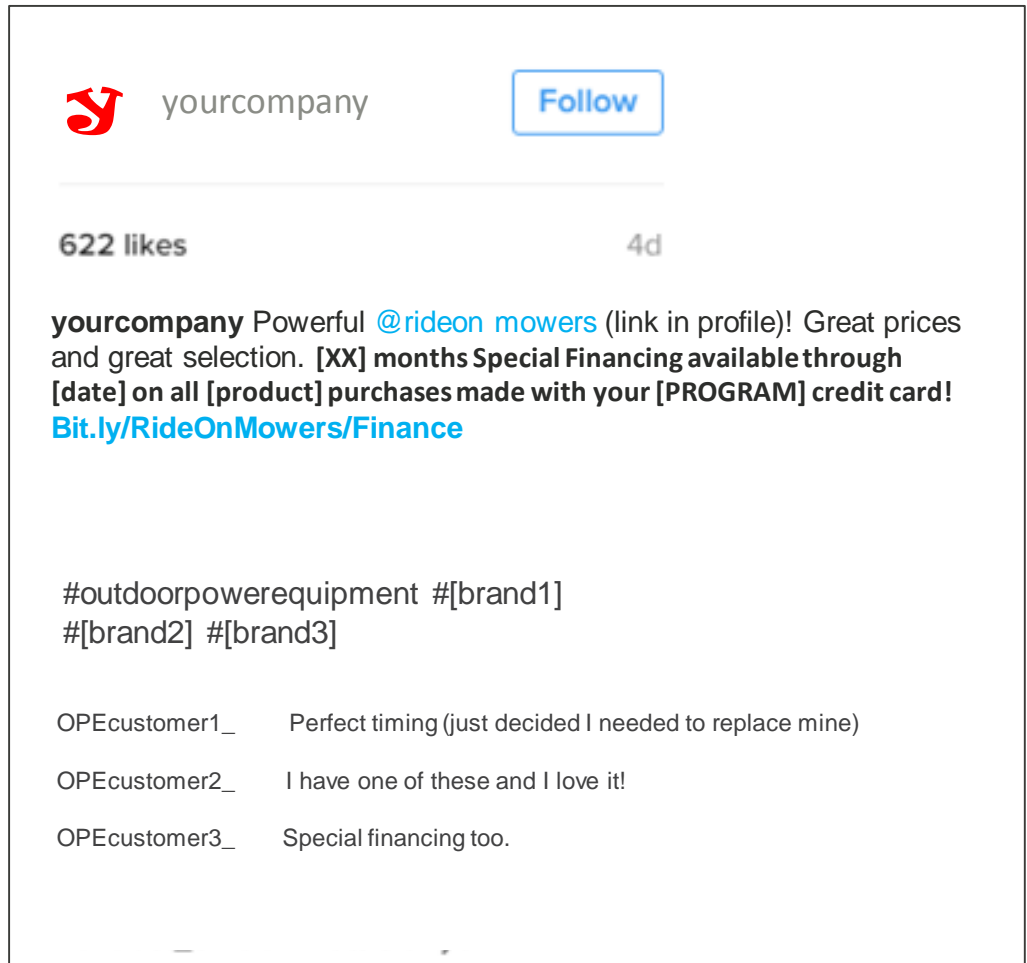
yourcompany Follow

622 likes 4d

yourcompany Powerful @rideon mowers (link in profile)! Great prices and great selection. [XX] months Special Financing available through [date] on all [product] purchases made with your [PROGRAM] credit card! Bit.ly/RideOnMowers/Finance

#outdoorpowerequipment #[brand1] #[brand2] #[brand3]

OPEcustomer1_ Perfect timing (just decided I needed to replace mine)

OPEcustomer2_ I have one of these and I love it!

OPEcustomer3_ Special financing too.